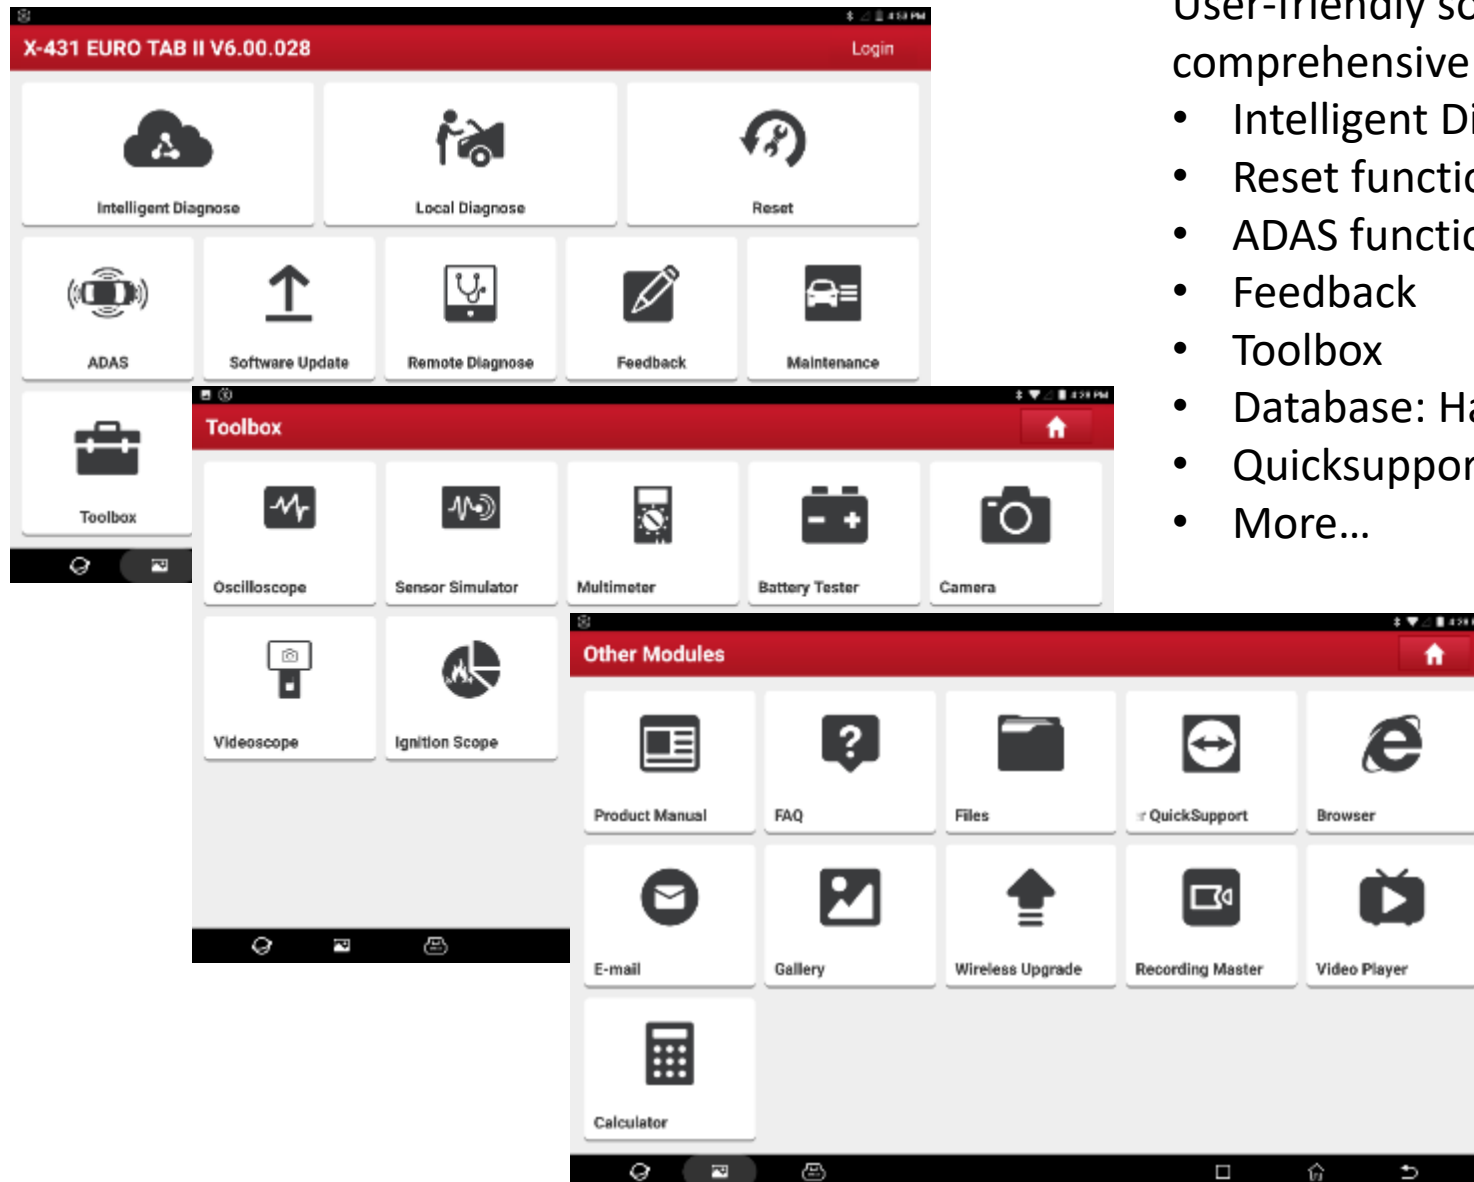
X-431 EURO TAB II V6.00.028

Login

Intelligent Diagnose

Local Diagnose

Reset

ADAS

Software Update

Remote Diagnose

Feedback

Maintenance

Toolbox

Toolbox

Oscilloscope

Sensor Simulator

Multimeter

Battery Tester

Camera

Videoscope

Ignition Scope

Other Modules

Product Manual

FAQ

Files

QuickSupport

Browser

E-mail

Gallery

Wireless Upgrade

Recording Master

Video Player

Calculator

User-friendly sc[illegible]
comprehensive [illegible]
• Intelligent Di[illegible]
• Reset functio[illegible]
• ADAS functio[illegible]
• Feedback
• Toolbox
• Database: Ha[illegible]
• Quicksuppor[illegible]
• More…